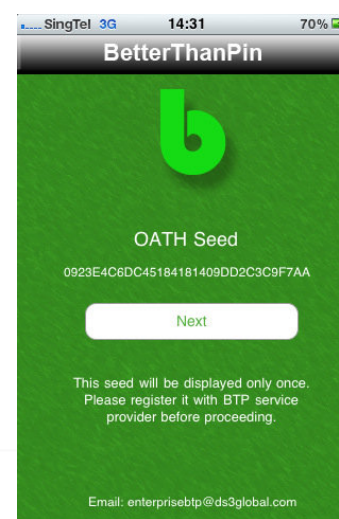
SingTel 3G 14:31 70%

BetterThanPin

OATH Seed

0923E4C6DC45184181409DD2C3C9F7AA

Next

This seed will be displayed only once. Please register it with BTP service provider before proceeding.

Email: enterprisebtp@ds3global.com